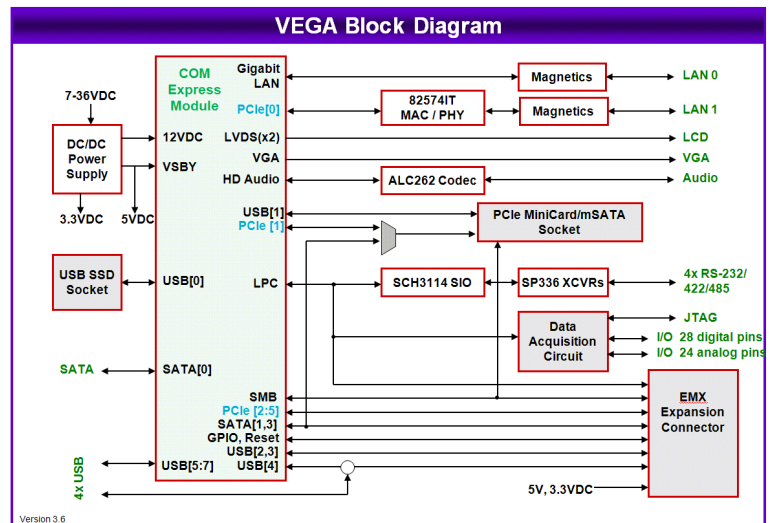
VEGA Block Diagram

7-36VDC

DC/DC Power Supply

3.3VDC

5VDC

COM Express Module

12VDC

VSBY

Gigabit LAN

PCIe[0]

LVDS(x2)

VGA

HD Audio

USB[1]

PCIe [1]

LPC

USB[0]

SATA[0]

SMB

PCIe [2:5]

SATA[1,3]

GPIO, Reset

USB[2,3]

USB[5:7]

USB[4]

Magnetics

LAN 0

82574IT MAC / PHY

Magnetics

LAN 1

LCD

VGA

ALC262 Codec

Audio

PCIe MiniCard/mSATA Socket

USB SSD Socket

SCH3114 SIO

SP336 XCVRs

4x RS-232/ 422/485

JTAG

Data Acquisition Circuit

I/O 28 digital pins

I/O 24 analog pins

SATA

EMX Expansion Connector

4x USB

5V, 3.3VDC

Version 3.6